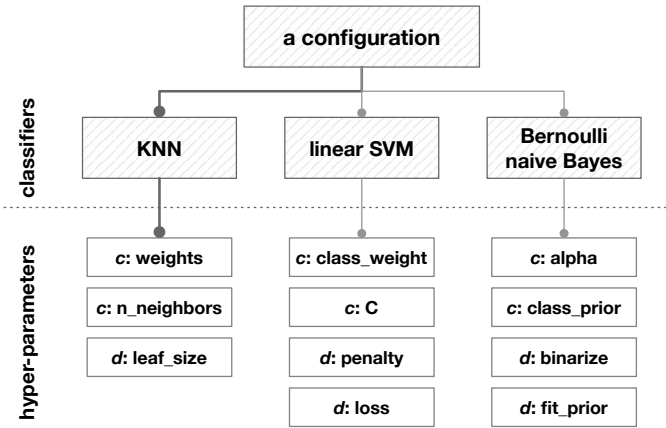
a configuration

classifiers

KNN

linear SVM

Bernoulli naive Bayes

hyper-parameters

*c*: weights

*c*: n_neighbors

*d*: leaf_size

*c*: class_weight

*c*: C

*d*: penalty

*d*: loss

*c*: alpha

*c*: class_prior

*d*: binarize

*d*: fit_prior